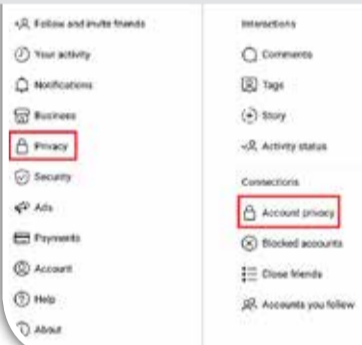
Follow and invite friends

Your activity

Notifications

Business

Privacy

Security

Ads

Payments

Account

Help

About

Interactions

Comments

Tags

Story

Activity status

Connections

Account privacy

Blocked accounts

Close friends

Accounts you follow